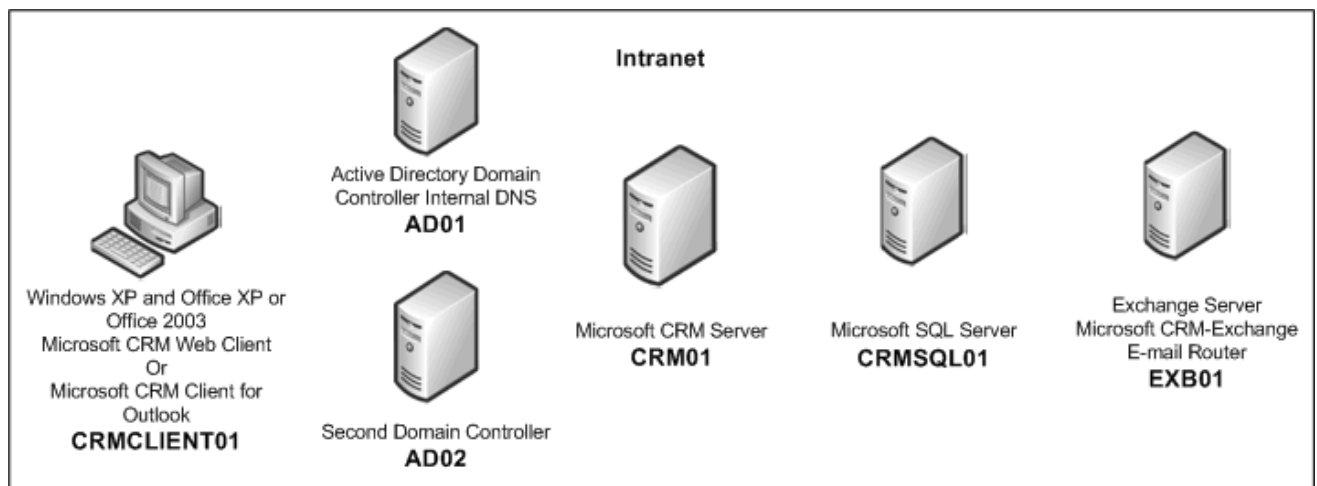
Intranet

Windows XP and Office XP or Office 2003
Microsoft CRM Web Client
Or
Microsoft CRM Client for Outlook
CRMCLIENT01

Active Directory Domain Controller Internal DNS
AD01

Second Domain Controller
AD02

Microsoft CRM Server
CRM01

Microsoft SQL Server
CRMSQL01

Exchange Server
Microsoft CRM-Exchange E-mail Router
EXB01